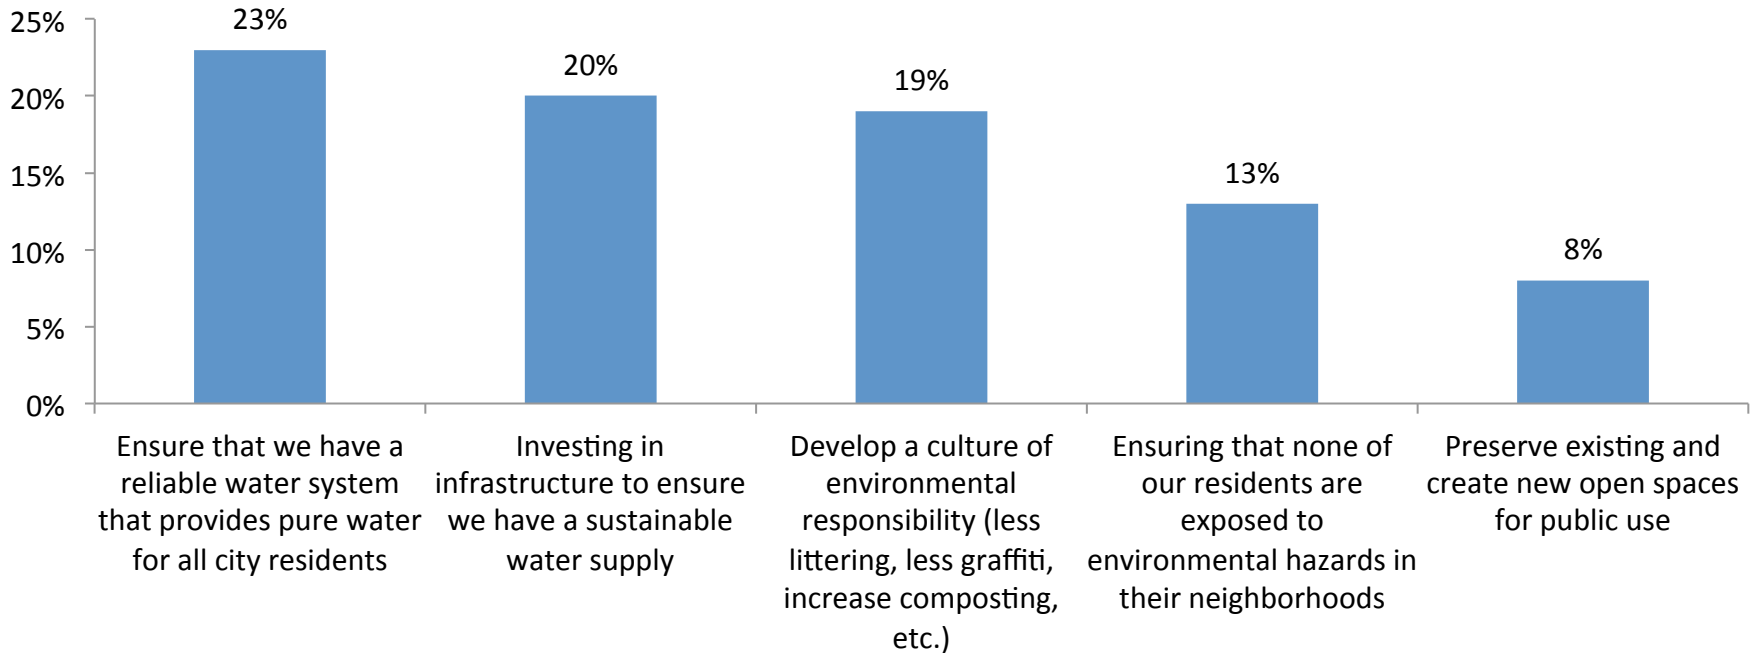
25%
20%
15%
10%
5%
0%

23%
20%
19%
13%
8%

Ensure that we have a reliable water system that provides pure water for all city residents

Investing in infrastructure to ensure we have a sustainable water supply

Develop a culture of environmental responsibility (less littering, less graffiti, increase composting, etc.)

Ensuring that none of our residents are exposed to environmental hazards in their neighborhoods

Preserve existing and create new open spaces for public use